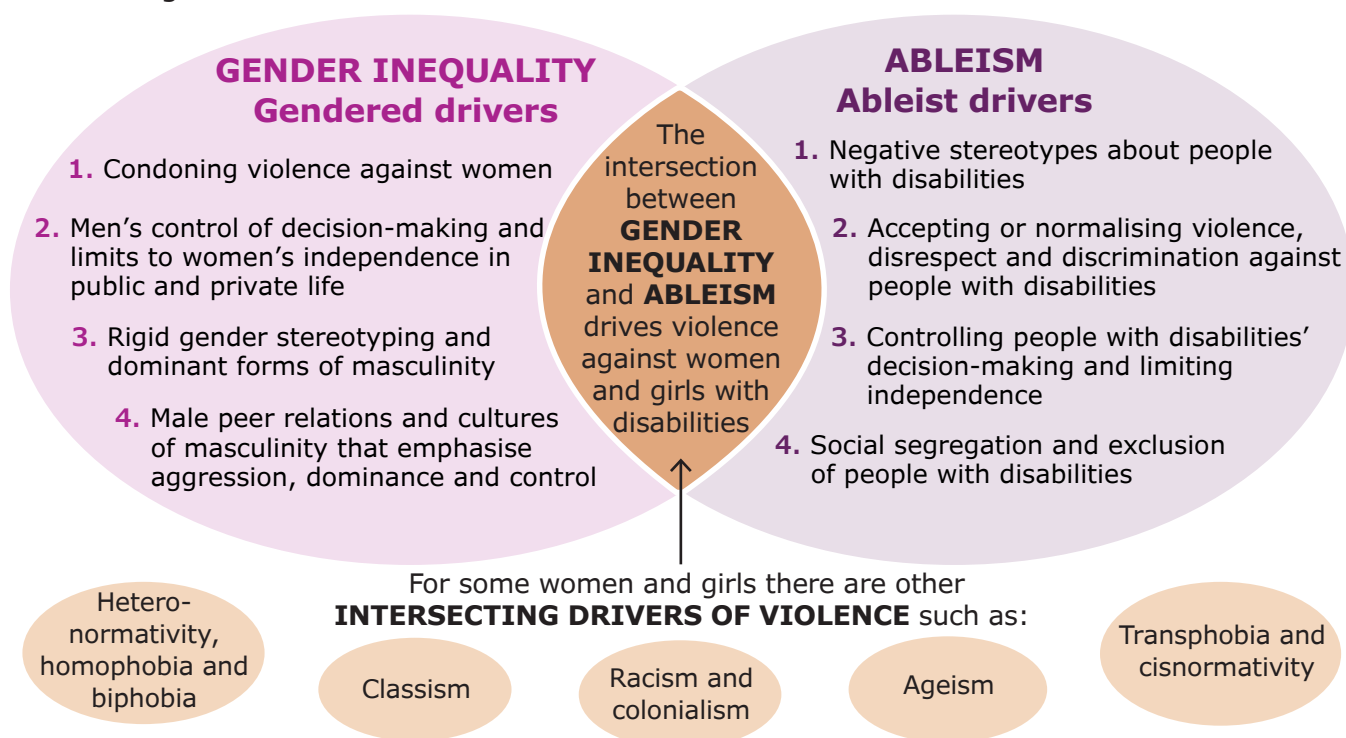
GENDER INEQUALITY
Gendered drivers

1. Condoning violence against women

2. Men's control of decision-making and limits to women's independence in public and private life

3. Rigid gender stereotyping and dominant forms of masculinity

4. Male peer relations and cultures of masculinity that emphasise aggression, dominance and control

The intersection between **GENDER INEQUALITY** and **ABLEISM** drives violence against women and girls with disabilities

ABLEISM
Ableist drivers

1. Negative stereotypes about people with disabilities

2. Accepting or normalising violence, disrespect and discrimination against people with disabilities

3. Controlling people with disabilities' decision-making and limiting independence

4. Social segregation and exclusion of people with disabilities

For some women and girls there are other **INTERSECTING DRIVERS OF VIOLENCE** such as:

Heteronormativity, homophobia and biphobia

Classism

Racism and colonialism

Ageism

Transphobia and cisnormativity